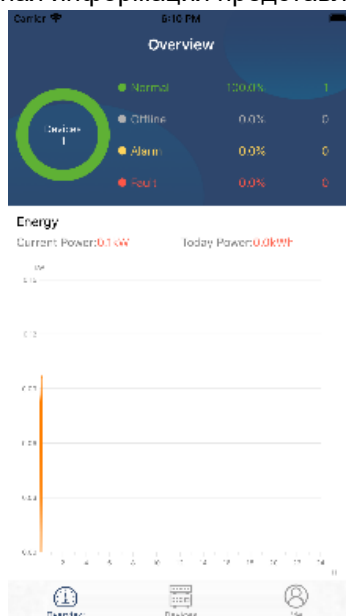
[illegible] информации представ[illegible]

Carrier
6:10 PM

Overview

Devices
1

Normal 100.0% 1
Offline 0.0% 0
Alarm 0.0% 0
Fault 0.0% 0

Energy
Current Power:0.1kW
Today Power:0.0kWh

kW
0.15
0.12
0.09
0.06
0.03
0.00

2 4 6 8 10 12 14 16 18 20 22 24
H

Overview
Devices
Me